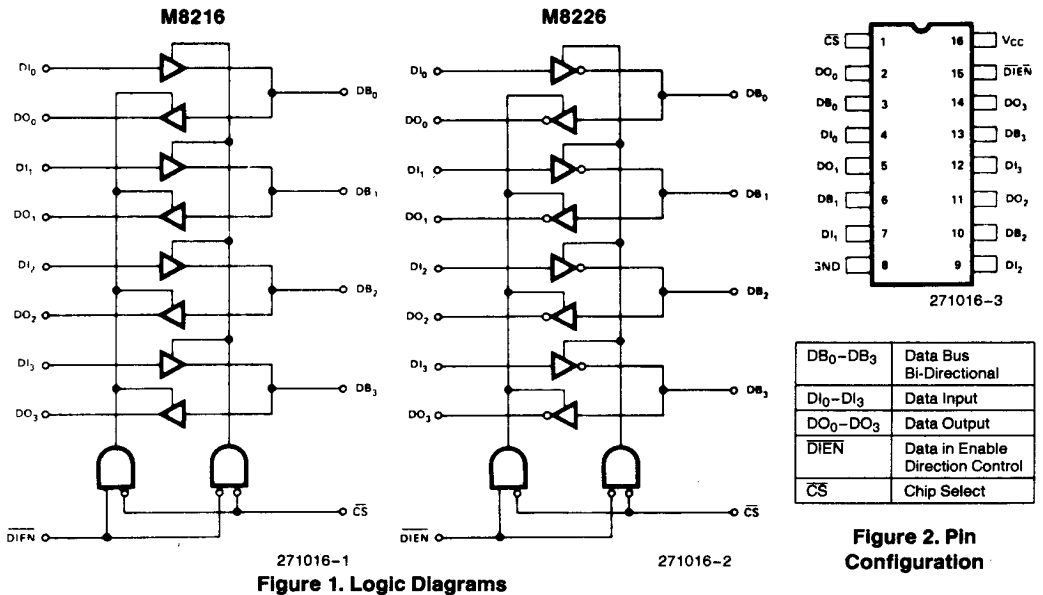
M8216

$DI_0$
$DO_0$
$DI_1$
$DO_1$
$DI_2$
$DO_2$
$DI_3$
$DO_3$
$DB_0$
$DB_1$
$DB_2$
$DB_3$
$\overline{CS}$
$\overline{DIEN}$

271016-1

M8226

$DI_0$
$DO_0$
$DI_1$
$DO_1$
$DI_2$
$DO_2$
$DI_3$
$DO_3$
$DB_0$
$DB_1$
$DB_2$
$DB_3$
$\overline{CS}$
$\overline{DIEN}$

271016-2

Figure 1. Logic Diagrams

$\overline{CS}$ 1
$DO_0$ 2
$DB_0$ 3
$DI_0$ 4
$DO_1$ 5
$DB_1$ 6
$DI_1$ 7
GND 8
16 $V_{CC}$
15 $\overline{DIEN}$
14 $DO_3$
13 $DB_3$
12 $DI_3$
11 $DO_2$
10 $DB_2$
9 $DI_2$

271016-3

| $DB_0$–$DB_3$ | Data Bus Bi-Directional |
|---|---|
| $DI_0$–$DI_3$ | Data Input |
| $DO_0$–$DO_3$ | Data Output |
| $\overline{DIEN}$ | Data in Enable Direction Control |
| $\overline{CS}$ | Chip Select |

Figure 2. Pin Configuration